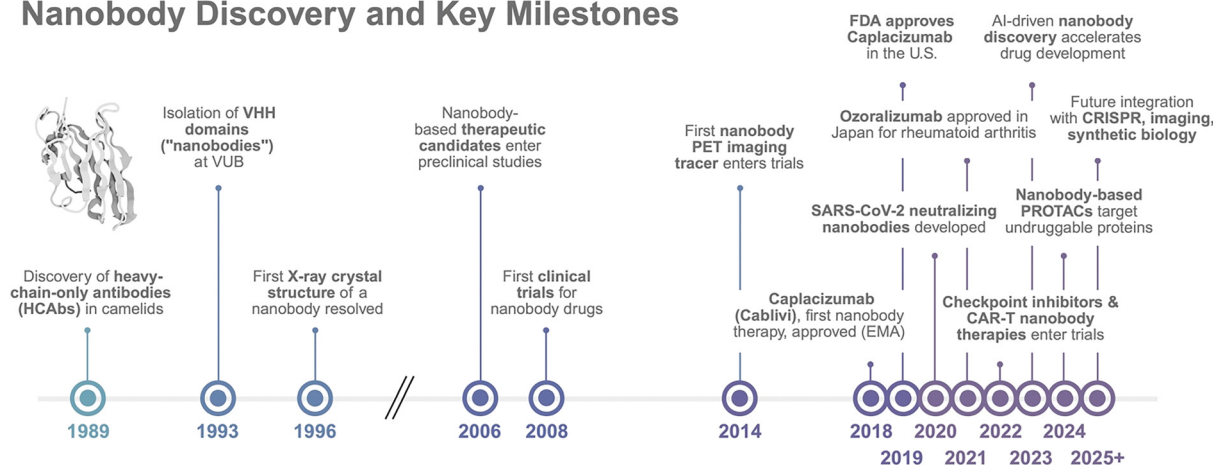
Nanobody Discovery and Key Milestones

Discovery of heavy-chain-only antibodies (HCAbs) in camelids

Isolation of VHH domains ("nanobodies") at VUB

First X-ray crystal structure of a nanobody resolved

Nanobody-based therapeutic candidates enter preclinical studies

First clinical trials for nanobody drugs

First nanobody PET imaging tracer enters trials

Caplacizumab (Cablivi), first nanobody therapy, approved (EMA)

FDA approves Caplacizumab in the U.S.

SARS-CoV-2 neutralizing nanobodies developed

Ozoralizumab approved in Japan for rheumatoid arthritis

Checkpoint inhibitors & CAR-T nanobody therapies enter trials

AI-driven nanobody discovery accelerates drug development

Nanobody-based PROTACs target undruggable proteins

Future integration with CRISPR, imaging, synthetic biology

1989

1993

1996

2006

2008

2014

2018

2019

2020

2021

2022

2023

2024

2025+